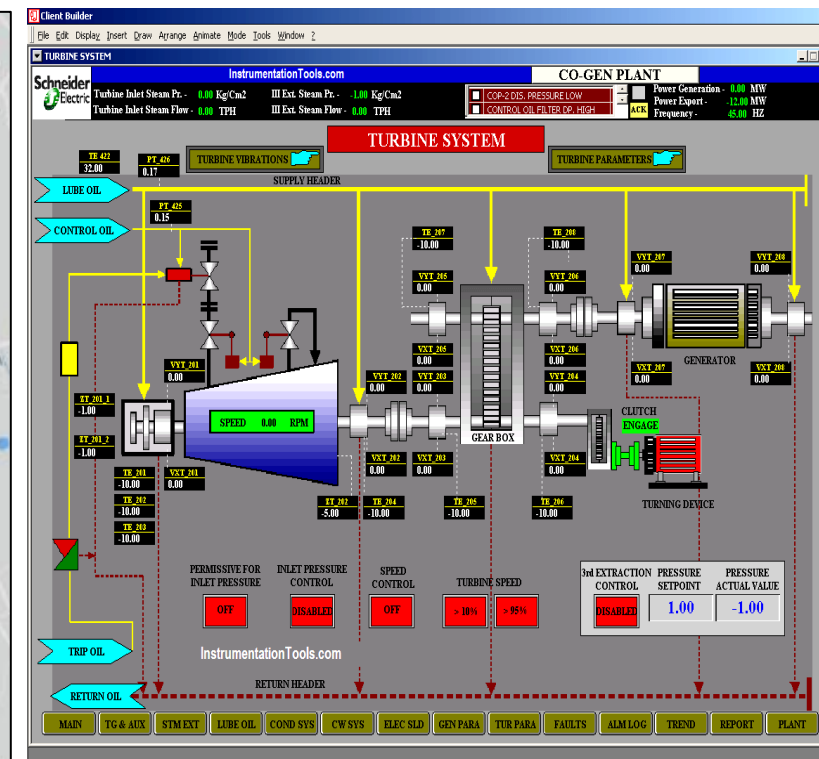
Client Builder

File Edit Display Insert Draw Arrange Animate Mode Tools Window ?

TURBINE SYSTEM

InstrumentationTools.com

CO-GEN PLANT

Schneider Electric

Turbine Inlet Steam Pr. - 0.00 Kg/Cm2
Turbine Inlet Steam Flow - 0.00 TPH
III Ext. Steam Pr. - -1.00 Kg/Cm2
III Ext. Steam Flow - 0.00 TPH

COP-2 DIS. PRESSURE LOW
CONTROL OIL FILTER DP. HIGH
ACK

Power Generation - 0.00 MW
Power Export - -12.00 MW
Frequency - 45.00 HZ

TURBINE SYSTEM

TE_422 32.00
PT_426 0.17
TURBINE VIBRATIONS
TURBINE PARAMETERS
LUBE OIL
SUPPLY HEADER
PT_425 0.15
CONTROL OIL
TE_207 -10.00
TE_208 -10.00
VYT_205 0.00
VYT_206 0.00
VYT_207 0.00
VYT_208 0.00
VXT_205 0.00
VXT_206 0.00
VYT_203 0.00
VYT_204 0.00
VXT_207 0.00
VXT_208 0.00
GENERATOR
VYT_201 0.00
VYT_202 0.00
ZT_201_1 -1.00
ZT_201_2 -1.00
SPEED 0.00 RPM
GEAR BOX
CLUTCH
ENGAGE
VXT_202 0.00
VXT_203 0.00
VXT_204 0.00
TE_201 -10.00
VXT_201 0.00
TE_202 -10.00
TE_203 -10.00
ET_202 -5.00
TE_204 -10.00
TE_205 -10.00
TE_206 -10.00
TURNING DEVICE

PERMISSIVE FOR INLET PRESSURE
OFF
INLET PRESSURE CONTROL
DISABLED
SPEED CONTROL
OFF
TURBINE SPEED
> 10%
> 95%
3rd EXTRACTION CONTROL
DISABLED
PRESSURE SETPOINT
1.00
PRESSURE ACTUAL VALUE
-1.00

TRIP OIL
InstrumentationTools.com
RETURN OIL
RETURN HEADER

MAIN | TG & AUX | STM EXT | LUBE OIL | COND SYS | CW SYS | ELEC SLD | GEN PARA | TUR PARA | FAULTS | ALM LOG | TREND | REPORT | PLANT